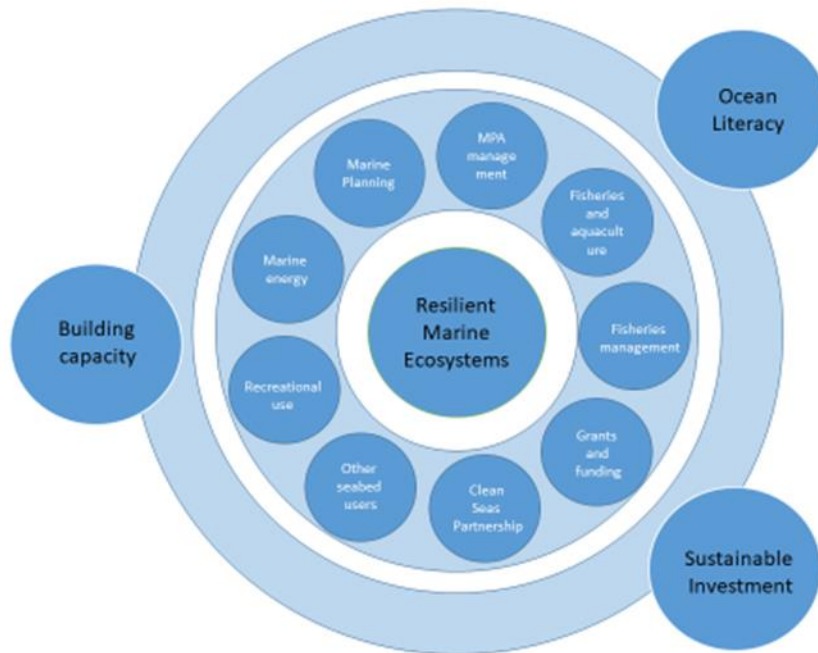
Ocean Literacy

Marine Planning

MPA management

Fisheries and aquaculture

Marine energy

Resilient Marine Ecosystems

Building capacity

Fisheries management

Recreational use

Grants and funding

Other seabed users

Clean Seas Partnership

Sustainable Investment